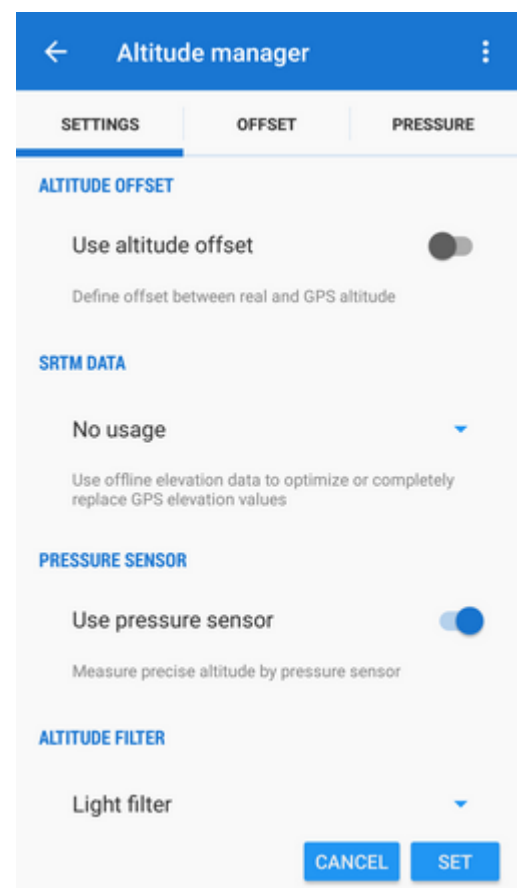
Altitude manager

SETTINGS
OFFSET
PRESSURE

ALTITUDE OFFSET

Use altitude offset

Define offset between real and GPS altitude

SRTM DATA

No usage

Use offline elevation data to optimize or completely replace GPS elevation values

PRESSURE SENSOR

Use pressure sensor

Measure precise altitude by pressure sensor

ALTITUDE FILTER

Light filter

CANCEL
SET